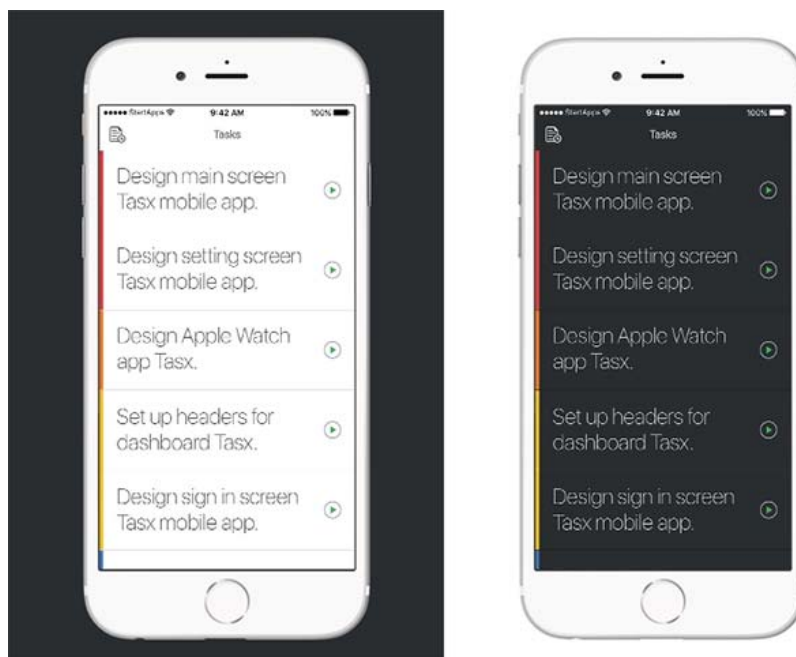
••••• StartApps 9:42 AM 100%
Tasks
Design main screen Tasx mobile app.
Design setting screen Tasx mobile app.
Design Apple Watch app Tasx.
Set up headers for dashboard Tasx.
Design sign in screen Tasx mobile app.

••••• StartApps 9:42 AM 100%
Tasks
Design main screen Tasx mobile app.
Design setting screen Tasx mobile app.
Design Apple Watch app Tasx.
Set up headers for dashboard Tasx.
Design sign in screen Tasx mobile app.